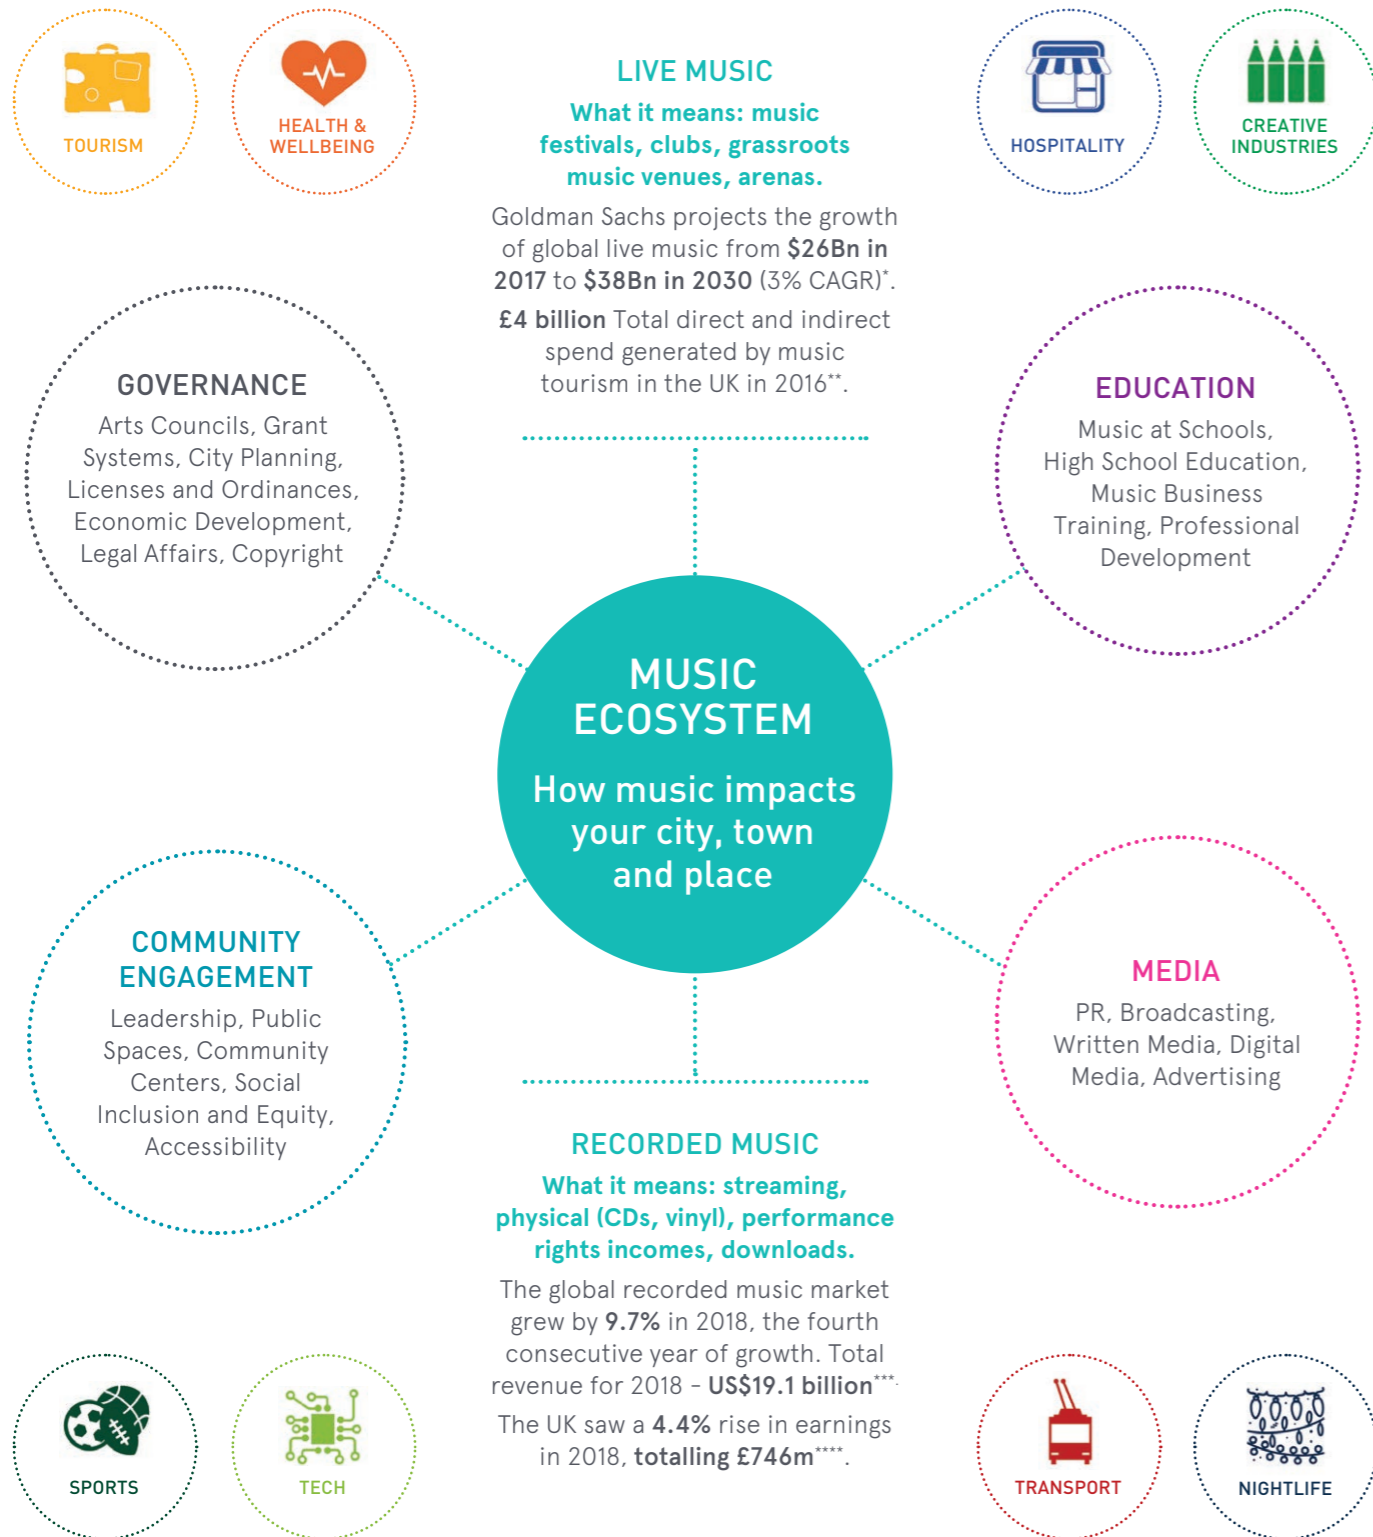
TOURISM

HEALTH & WELLBEING

LIVE MUSIC

What it means: music festivals, clubs, grassroots music venues, arenas.

Goldman Sachs projects the growth of global live music from **$26Bn in 2017** to **$38Bn in 2030** (3% CAGR)*.

**£4 billion** Total direct and indirect spend generated by music tourism in the UK in 2016**.

HOSPITALITY

CREATIVE INDUSTRIES

GOVERNANCE

Arts Councils, Grant Systems, City Planning, Licenses and Ordinances, Economic Development, Legal Affairs, Copyright

EDUCATION

Music at Schools, High School Education, Music Business Training, Professional Development

MUSIC ECOSYSTEM

How music impacts your city, town and place

COMMUNITY ENGAGEMENT

Leadership, Public Spaces, Community Centers, Social Inclusion and Equity, Accessibility

MEDIA

PR, Broadcasting, Written Media, Digital Media, Advertising

RECORDED MUSIC

What it means: streaming, physical (CDs, vinyl), performance rights incomes, downloads.

The global recorded music market grew by **9.7%** in 2018, the fourth consecutive year of growth. Total revenue for 2018 - **US$19.1 billion*****.

The UK saw a **4.4%** rise in earnings in 2018, **totalling £746m******.

SPORTS

TECH

TRANSPORT

NIGHTLIFE